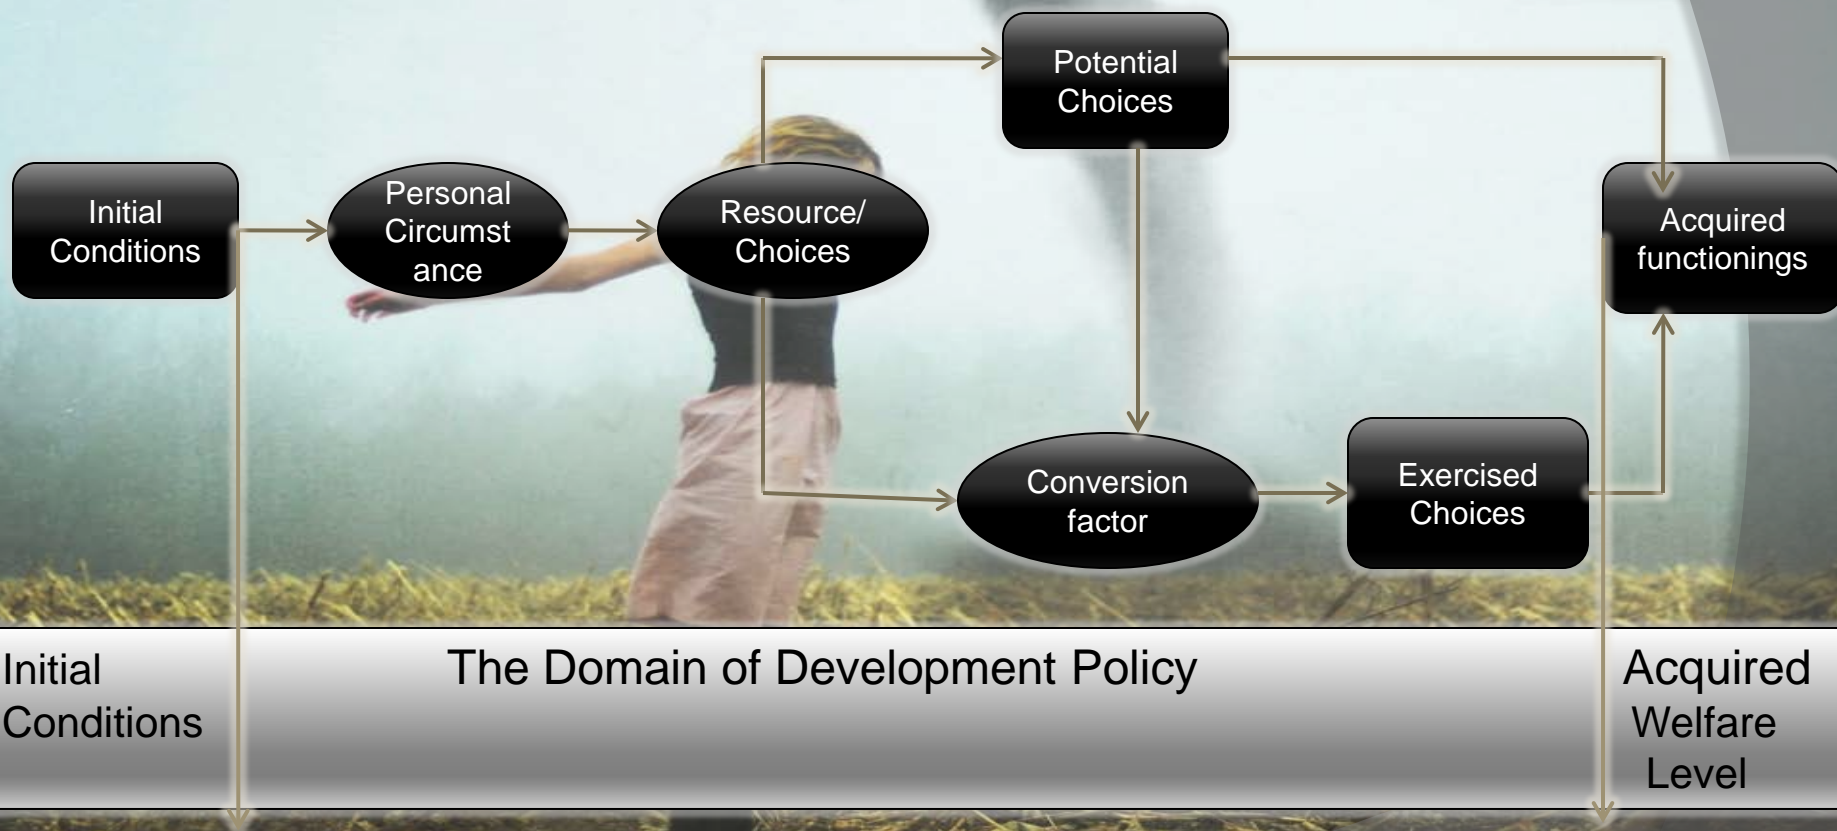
Potential Choices

Initial Conditions

Personal Circumstance

Resource/ Choices

Acquired functionings

Conversion factor

Exercised Choices

Initial Conditions

The Domain of Development Policy

Acquired Welfare Level